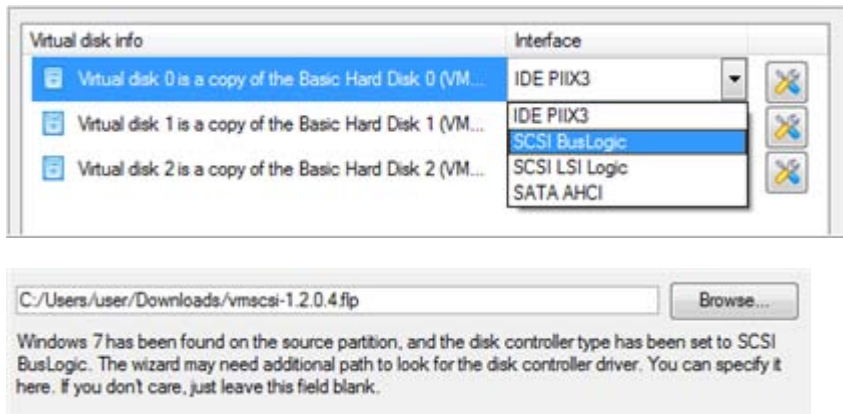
| Virtual disk info | Interface |
|---|---|
| Virtual disk 0 is a copy of the Basic Hard Disk 0 (VM... | IDE PIIX3 |
| Virtual disk 1 is a copy of the Basic Hard Disk 1 (VM... | |
| Virtual disk 2 is a copy of the Basic Hard Disk 2 (VM... | |

IDE PIIX3
SCSI BusLogic
SCSI LSI Logic
SATA AHCI

C:/Users/user/Downloads/vmscsi-1.2.0.4.flp

Browse...

Windows 7 has been found on the source partition, and the disk controller type has been set to SCSI BusLogic. The wizard may need additional path to look for the disk controller driver. You can specify it here. If you don't care, just leave this field blank.